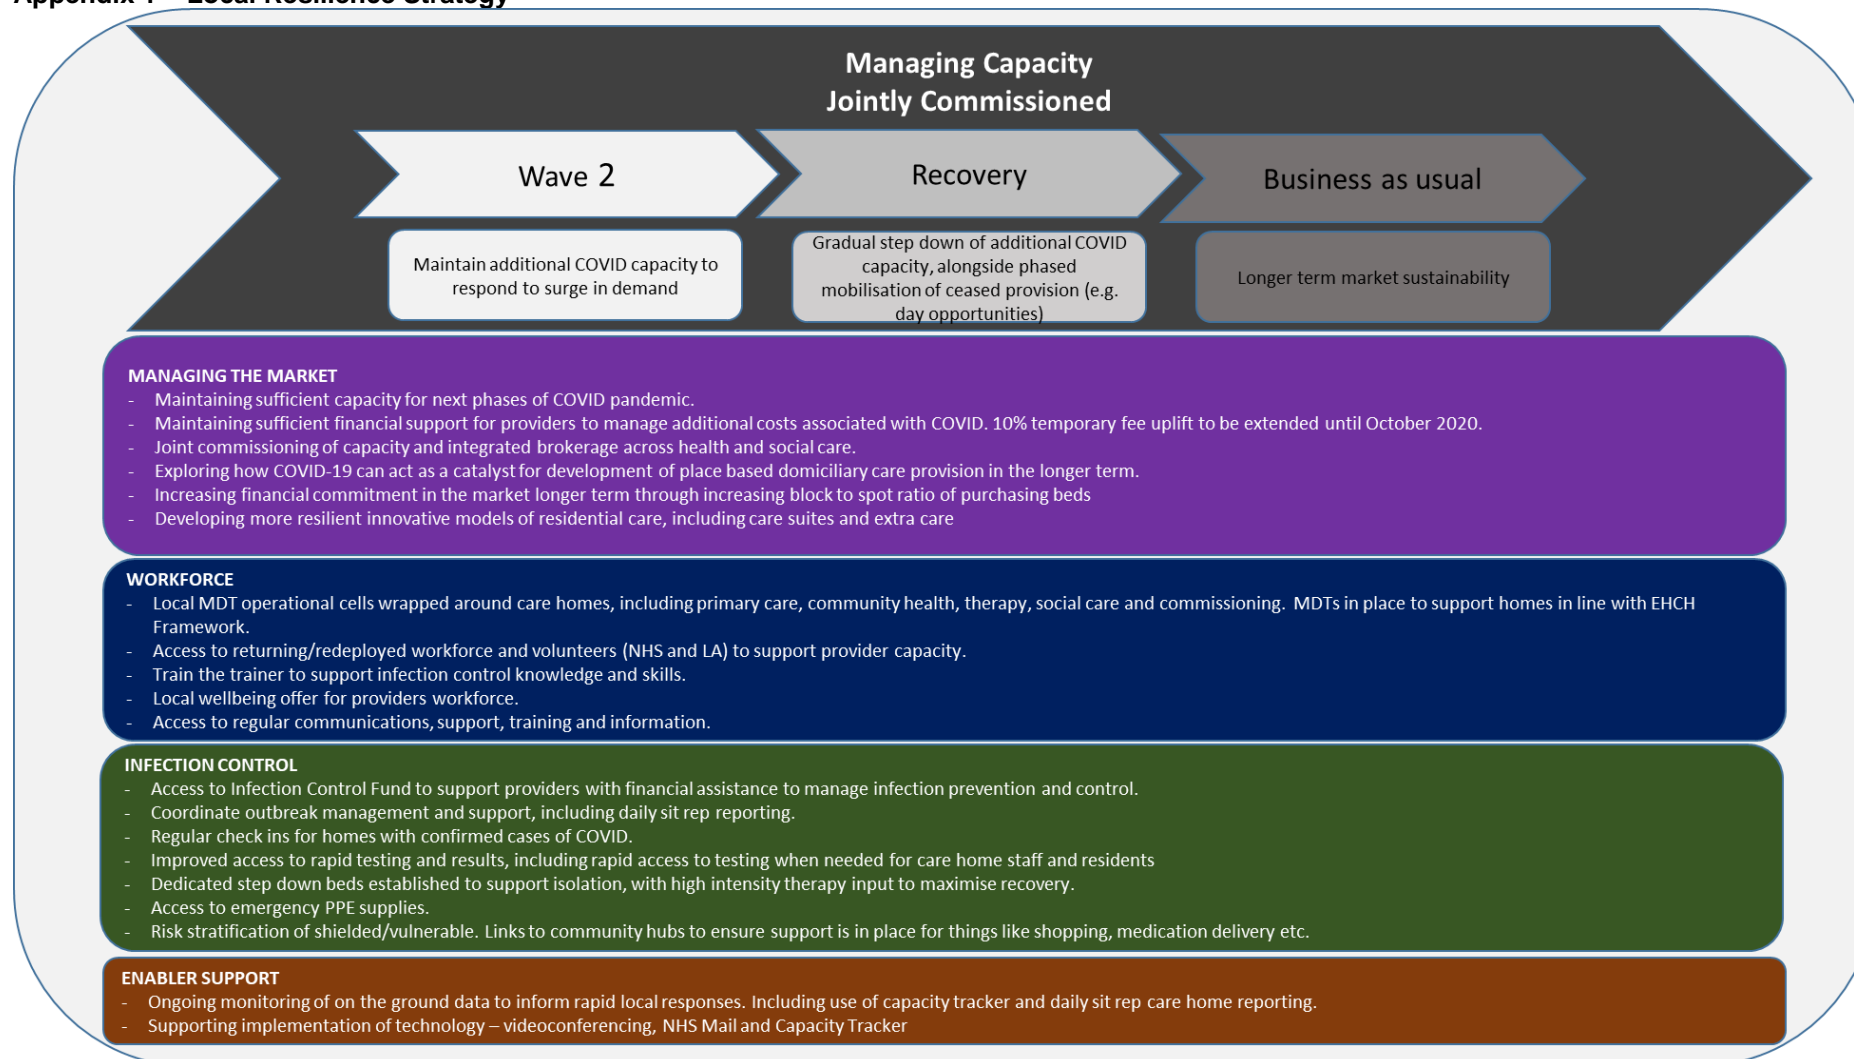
Appendix 1 – Local Resilience Strategy

Managing Capacity
Jointly Commissioned

Wave 2

Recovery

Business as usual

Maintain additional COVID capacity to respond to surge in demand

Gradual step down of additional COVID capacity, alongside phased mobilisation of ceased provision (e.g. day opportunities)

Longer term market sustainability

MANAGING THE MARKET
- Maintaining sufficient capacity for next phases of COVID pandemic.
- Maintaining sufficient financial support for providers to manage additional costs associated with COVID. 10% temporary fee uplift to be extended until October 2020.
- Joint commissioning of capacity and integrated brokerage across health and social care.
- Exploring how COVID-19 can act as a catalyst for development of place based domiciliary care provision in the longer term.
- Increasing financial commitment in the market longer term through increasing block to spot ratio of purchasing beds
- Developing more resilient innovative models of residential care, including care suites and extra care

WORKFORCE
- Local MDT operational cells wrapped around care homes, including primary care, community health, therapy, social care and commissioning. MDTs in place to support homes in line with EHCH Framework.
- Access to returning/redeployed workforce and volunteers (NHS and LA) to support provider capacity.
- Train the trainer to support infection control knowledge and skills.
- Local wellbeing offer for providers workforce.
- Access to regular communications, support, training and information.

INFECTION CONTROL
- Access to Infection Control Fund to support providers with financial assistance to manage infection prevention and control.
- Coordinate outbreak management and support, including daily sit rep reporting.
- Regular check ins for homes with confirmed cases of COVID.
- Improved access to rapid testing and results, including rapid access to testing when needed for care home staff and residents
- Dedicated step down beds established to support isolation, with high intensity therapy input to maximise recovery.
- Access to emergency PPE supplies.
- Risk stratification of shielded/vulnerable. Links to community hubs to ensure support is in place for things like shopping, medication delivery etc.

ENABLER SUPPORT
- Ongoing monitoring of on the ground data to inform rapid local responses. Including use of capacity tracker and daily sit rep care home reporting.
- Supporting implementation of technology – videoconferencing, NHS Mail and Capacity Tracker